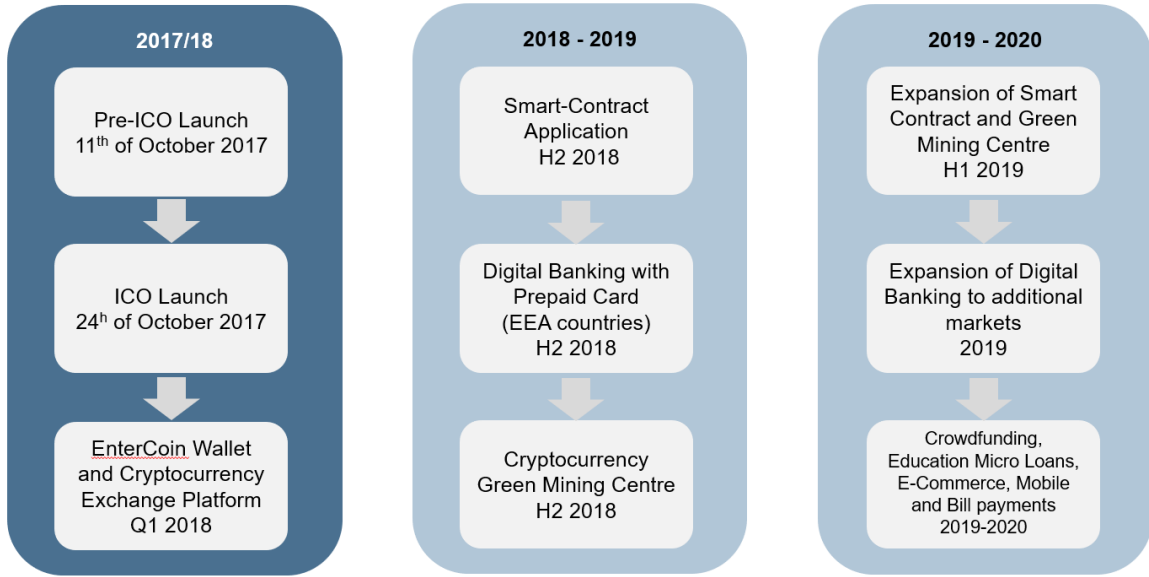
2017/18

Pre-ICO Launch
11$^{th}$ of October 2017

ICO Launch
24$^{h}$ of October 2017

EnterCoin Wallet and Cryptocurrency Exchange Platform
Q1 2018

2018 - 2019

Smart-Contract Application
H2 2018

Digital Banking with Prepaid Card (EEA countries)
H2 2018

Cryptocurrency Green Mining Centre
H2 2018

2019 - 2020

Expansion of Smart Contract and Green Mining Centre
H1 2019

Expansion of Digital Banking to additional markets
2019

Crowdfunding, Education Micro Loans, E-Commerce, Mobile and Bill payments
2019-2020